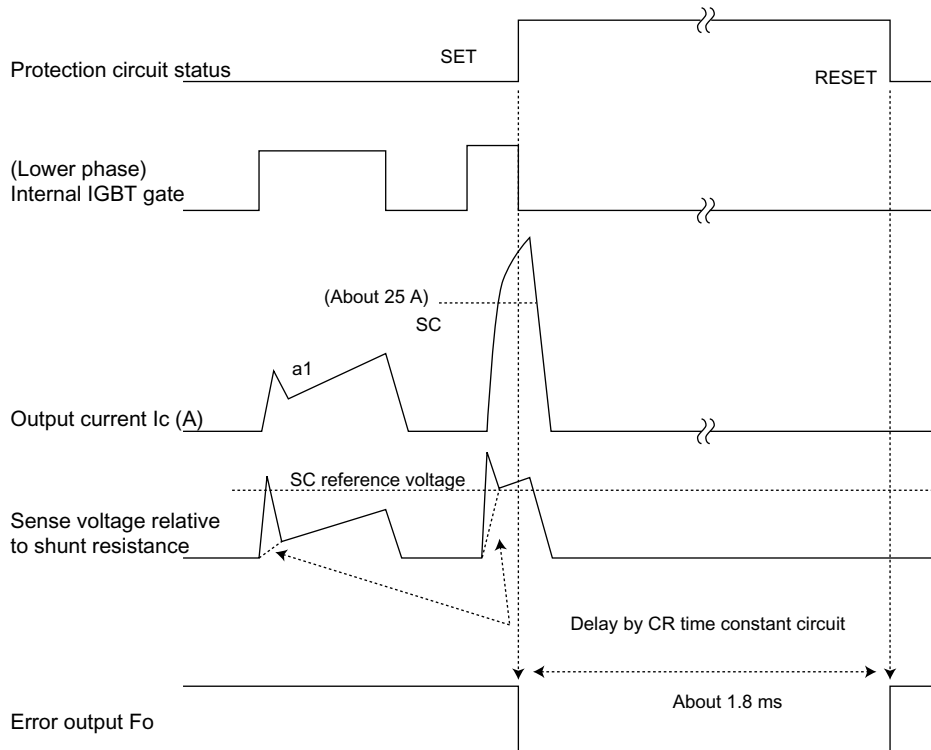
Protection circuit status

SET

RESET

(Lower phase)
Internal IGBT gate

(About 25 A)

SC

a1

Output current Ic (A)

SC reference voltage

Sense voltage relative to shunt resistance

Delay by CR time constant circuit

About 1.8 ms

Error output Fo